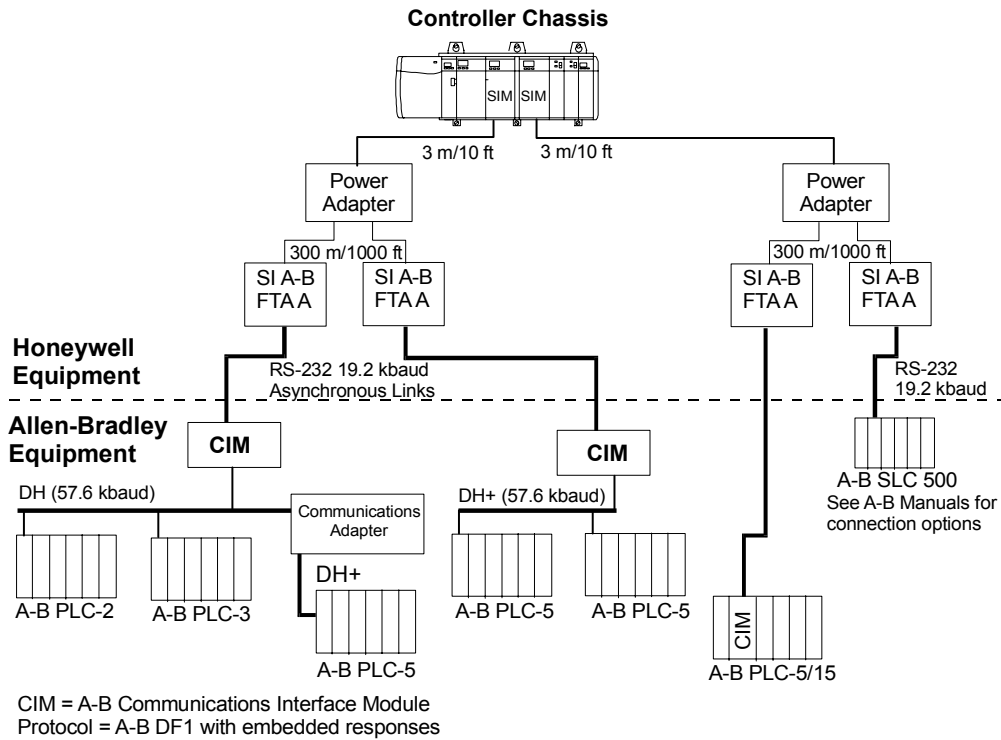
Controller Chassis

SIM SIM

3 m/10 ft

3 m/10 ft

Power Adapter

Power Adapter

300 m/1000 ft

300 m/1000 ft

SI A-B FTA A

SI A-B FTA A

SI A-B FTA A

SI A-B FTA A

Honeywell Equipment

RS-232 19.2 kbaud Asynchronous Links

RS-232 19.2 kbaud

Allen-Bradley Equipment

CIM

CIM

DH (57.6 kbaud)

Communications Adapter

DH+ (57.6 kbaud)

A-B SLC 500

See A-B Manuals for connection options

DH+

A-B PLC-2

A-B PLC-3

A-B PLC-5

A-B PLC-5

A-B PLC-5

CIM

A-B PLC-5/15

CIM = A-B Communications Interface Module
Protocol = A-B DF1 with embedded responses